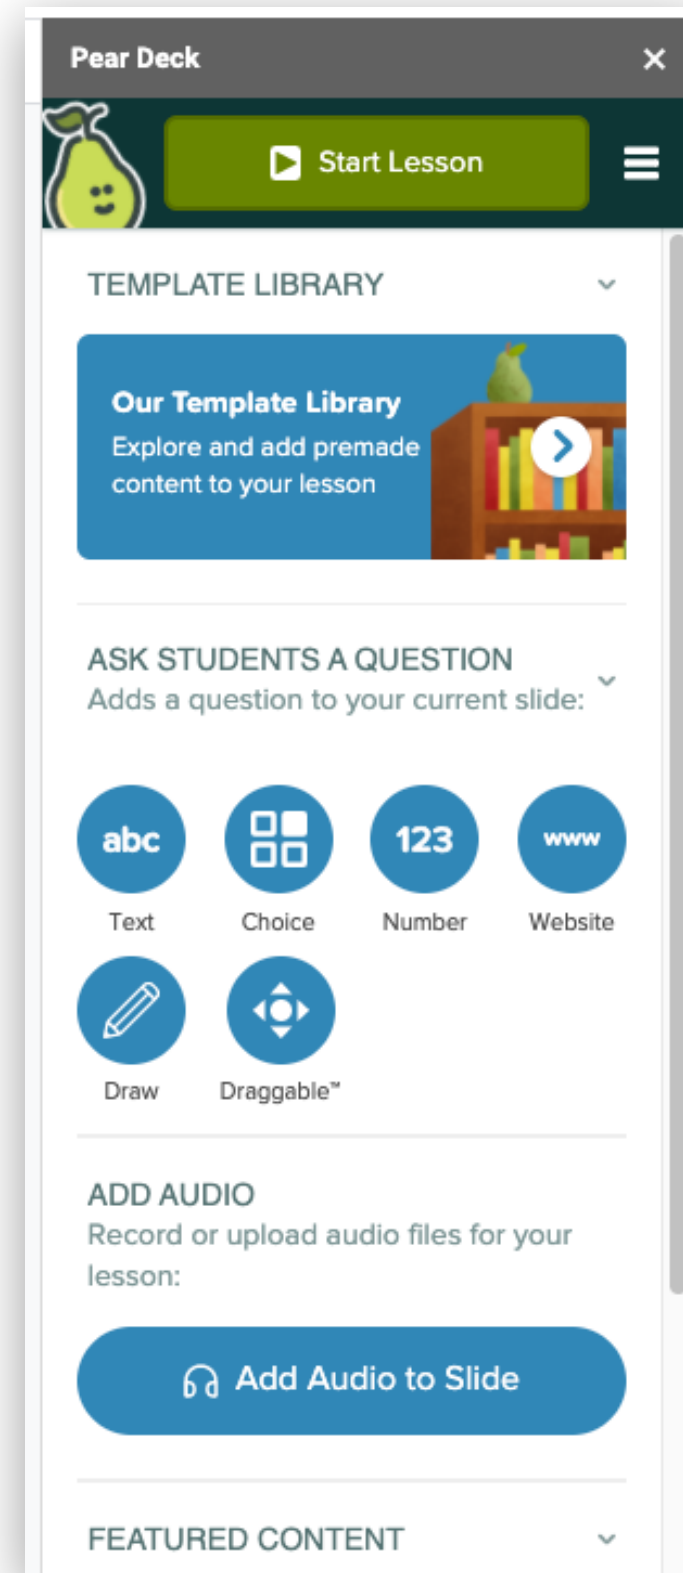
Pear Deck ×

Start Lesson

TEMPLATE LIBRARY

Our Template Library
Explore and add premade content to your lesson

ASK STUDENTS A QUESTION
Adds a question to your current slide:

abc
Text

Choice

123
Number

www
Website

Draw

Draggable™

ADD AUDIO
Record or upload audio files for your lesson:

Add Audio to Slide

FEATURED CONTENT